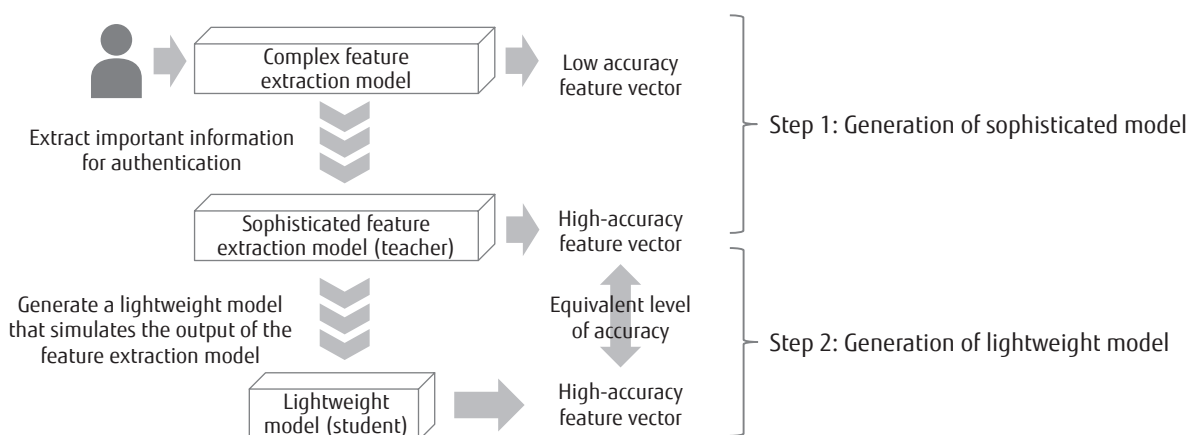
Complex feature extraction model

Low accuracy feature vector

Extract important information for authentication

Step 1: Generation of sophisticated model

Sophisticated feature extraction model (teacher)

High-accuracy feature vector

Generate a lightweight model that simulates the output of the feature extraction model

Equivalent level of accuracy

Step 2: Generation of lightweight model

Lightweight model (student)

High-accuracy feature vector